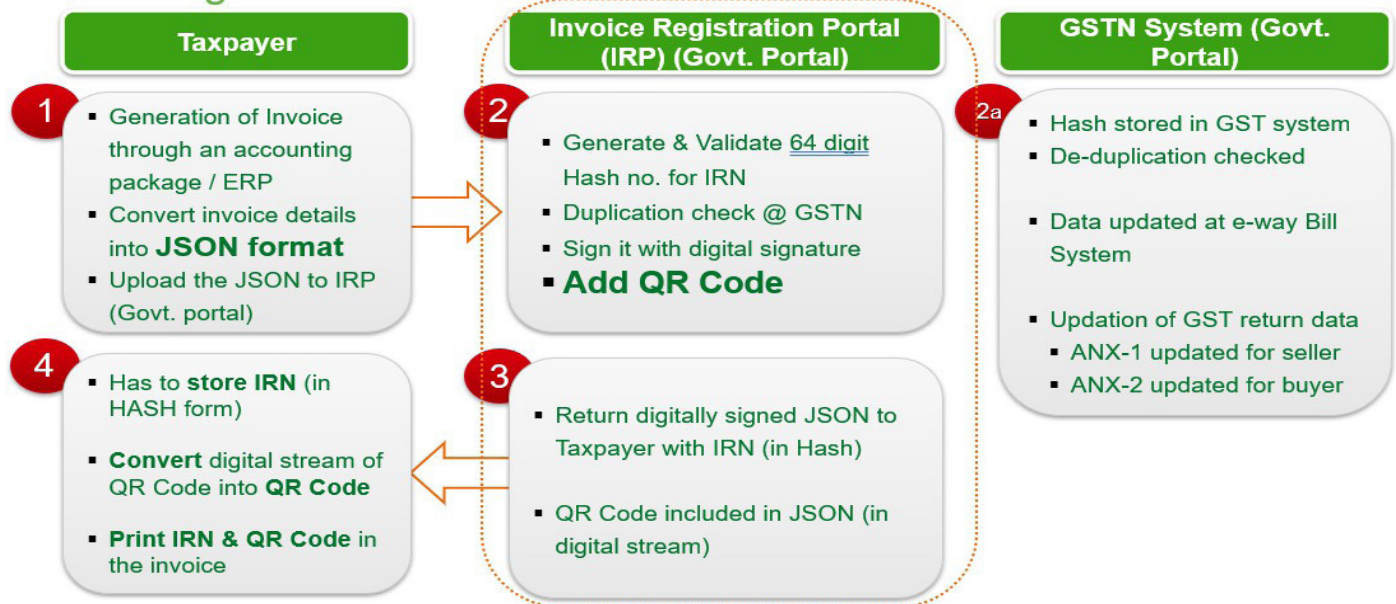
Taxpayer

Invoice Registration Portal (IRP) (Govt. Portal)

GSTN System (Govt. Portal)

1
- Generation of Invoice through an accounting package / ERP
- Convert invoice details into **JSON format**
- Upload the JSON to IRP (Govt. portal)

2
- Generate & Validate 64 digit Hash no. for IRN
- Duplication check @ GSTN
- Sign it with digital signature
- **Add QR Code**

2a
- Hash stored in GST system
- De-duplication checked
- Data updated at e-way Bill System
- Updation of GST return data
  - ANX-1 updated for seller
  - ANX-2 updated for buyer

4
- Has to **store IRN** (in HASH form)
- **Convert** digital stream of QR Code into **QR Code**
- **Print IRN & QR Code** in the invoice

3
- Return digitally signed JSON to Taxpayer with IRN (in Hash)
- QR Code included in JSON (in digital stream)